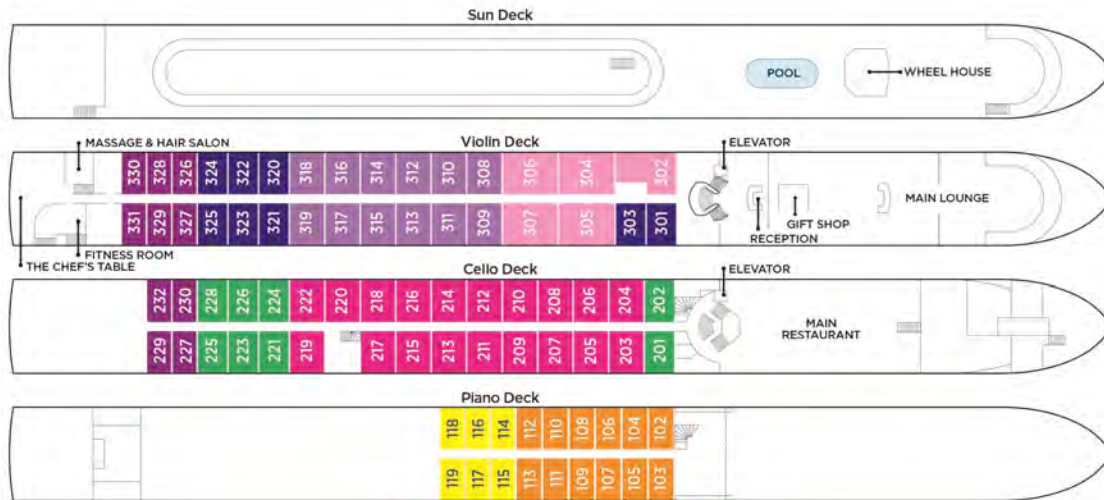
Sun Deck

POOL

WHEEL HOUSE

Violin Deck

MASSAGE & HAIR SALON

ELEVATOR

330 328 326 324 322 320 318 316 314 312 310 308 306 304 302

331 329 327 325 323 321 319 317 315 313 311 309 307 305 303 301

MAIN LOUNGE

GIFT SHOP

RECEPTION

FITNESS ROOM

THE CHEF'S TABLE

Cello Deck

ELEVATOR

232 230 228 226 224 222 220 218 216 214 212 210 208 206 204 202

229 227 225 223 221 219 217 215 213 211 209 207 205 203 201

MAIN RESTAURANT

Piano Deck

118 116 114 112 110 108 106 104 102

119 117 115 113 111 109 107 105 103